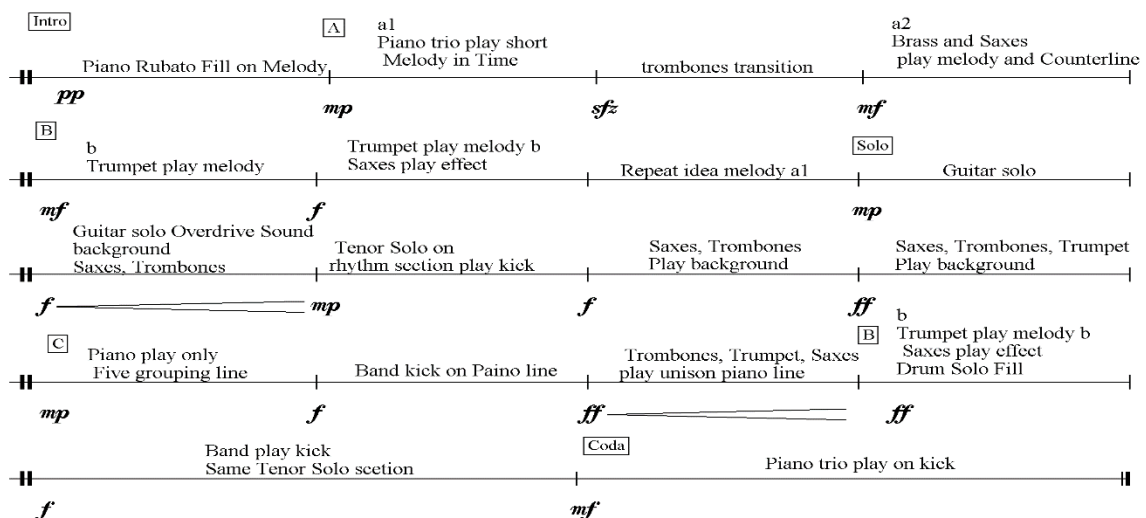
Intro

Piano Rubato Fill on Melody

pp

A

a1
Piano trio play short
Melody in Time

mp

trombones transition

sfz

a2
Brass and Saxes
play melody and Counterline

mf

B

b
Trumpet play melody

mf

Trumpet play melody b
Saxes play effect

f

Repeat idea melody a1

Solo

Guitar solo

mp

Guitar solo Overdrive Sound background
Saxes, Trombones

f mp

Tenor Solo on
rhythm section play kick

Saxes, Trombones
Play background

f

Saxes, Trombones, Trumpet
Play background

ff

C

Piano play only
Five grouping line

mp

Band kick on Paino line

f

Trombones, Trumpet, Saxes
play unison piano line

ff

b

B

Trumpet play melody b
Saxes play effect
Drum Solo Fill

ff

Band play kick
Same Tenor Solo scetion

f

Coda

Piano trio play on kick

mf